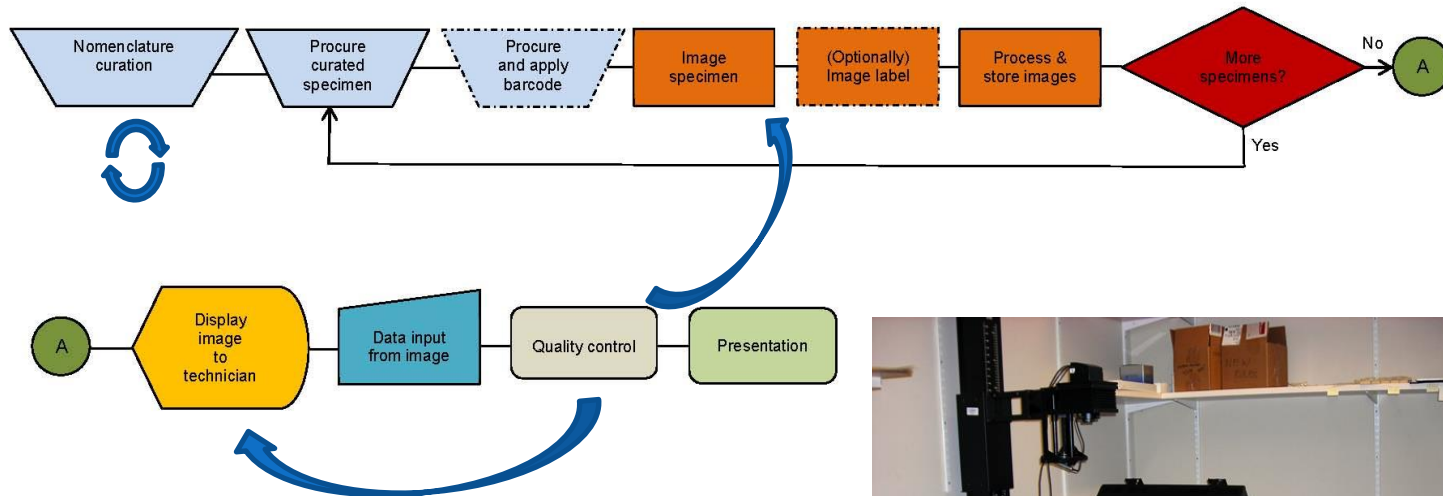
Nomenclature curation

Procure curated specimen

Procure and apply barcode

Image specimen

(Optionally) Image label

Process & store images

More specimens?

No

A

Yes

A

Display image to technician

Data input from image

Quality control

Presentation